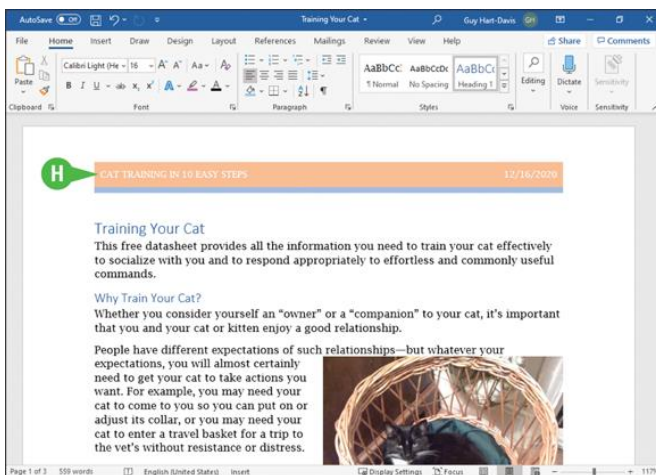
AutoSave Off Training Your Cat Guy Hart-Davis GH

File Home Insert Draw Design Layout References Mailings Review View Help Share Comments

Paste Calibri Light (He 16 A A Aa B I U ab x x A AaBbCcI AaBbCcDc AaBbCc ¶ Normal No Spacing Heading 1 Editing Dictate Sensitivity

Clipboard Font Paragraph Styles Voice Sensitivity

H

CAT TRAINING IN 10 EASY STEPS 12/16/2020

Training Your Cat

This free datasheet provides all the information you need to train your cat effectively to socialize with you and to respond appropriately to effortless and commonly useful commands.

Why Train Your Cat?

Whether you consider yourself an “owner” or a “companion” to your cat, it's important that you and your cat or kitten enjoy a good relationship.

People have different expectations of such relationships—but whatever your expectations, you will almost certainly need to get your cat to take actions you want. For example, you may need your cat to come to you so you can put on or adjust its collar, or you may need your cat to enter a travel basket for a trip to the vet's without resistance or distress.

Page 1 of 3 559 words English (United States) Insert Display Settings Focus 117